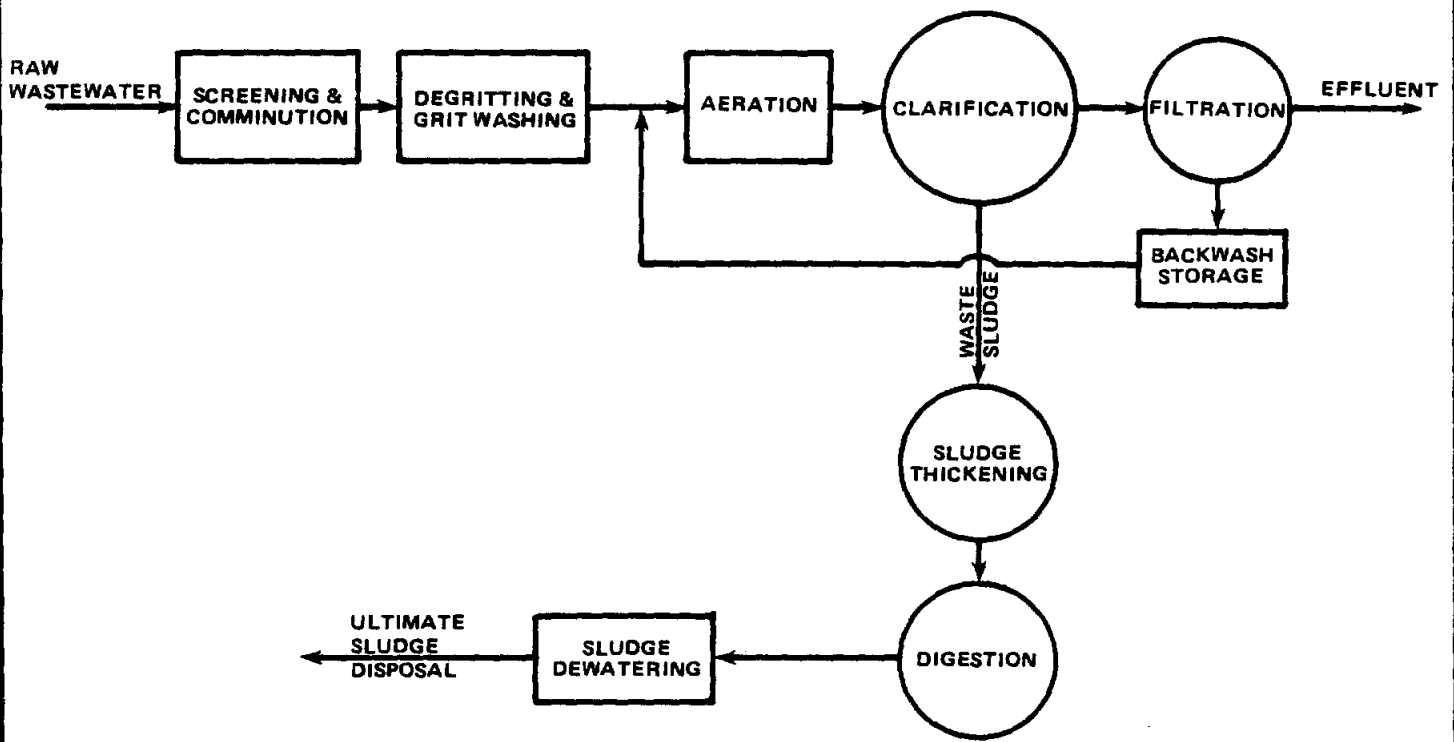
RAW WASTEWATER

SCREENING & COMMINUTION

DEGRITTING & GRIT WASHING

AERATION

CLARIFICATION

FILTRATION

EFFLUENT

BACKWASH STORAGE

WASTE SLUDGE

SLUDGE THICKENING

DIGESTION

SLUDGE DEWATERING

ULTIMATE SLUDGE DISPOSAL